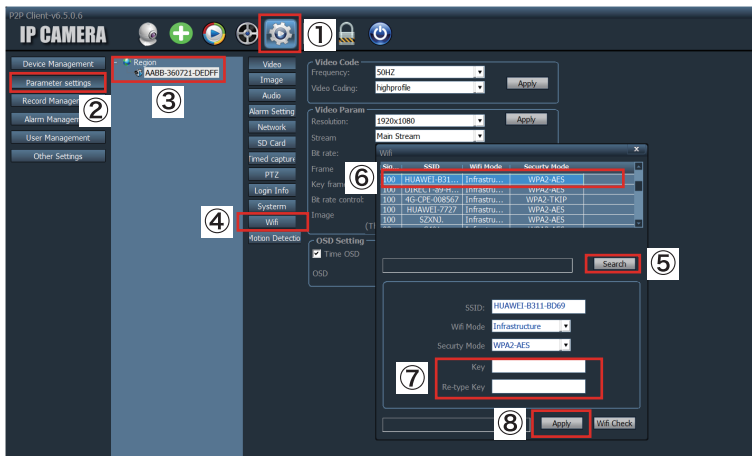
P2P Client-v6.5.0.6

IP CAMERA

①

Device Management
Parameter settings
Record Manager
Alarm Manager
User Management
Other Settings

②

Region
AABB-360721-DEDFF

③

Video
Image
Audio
Alarm Setting
Network
SD Card
Timed capture
PTZ
Login Info
Systerm
Wifi
Motion Detection

④

Video Code
Frequency: 50HZ
Video Coding: highprofile
Apply

Video Param
Resolution: 1920x1080
Apply
Stream: Main Stream
Bit rate:
Frame
Key frame
Bit rate control:
Image
(T

OSD Setting
Time OSD
OSD

Wifi

| Sig... | SSID | Wifi Mode | Securty Mode |
|---|---|---|---|
| 100 | HUAWEI-B31... | Infrastru... | WPA2-AES |
| 100 | DIRECT-89-H... | Infrastru... | WPA2-AES |
| 100 | 4G-CPE-008567 | Infrastru... | WPA2-TKIP |
| 100 | HUAWEI-7727 | Infrastru... | WPA2-AES |
| 100 | SZXNJ. | Infrastru... | WPA2-AES |

⑥

Search

⑤

SSID: HUAWEI-B311-BD69
Wifi Mode: Infrastructure
Security Mode: WPA2-AES
Key
Re-type Key

⑦

⑧

Apply
Wifi Check